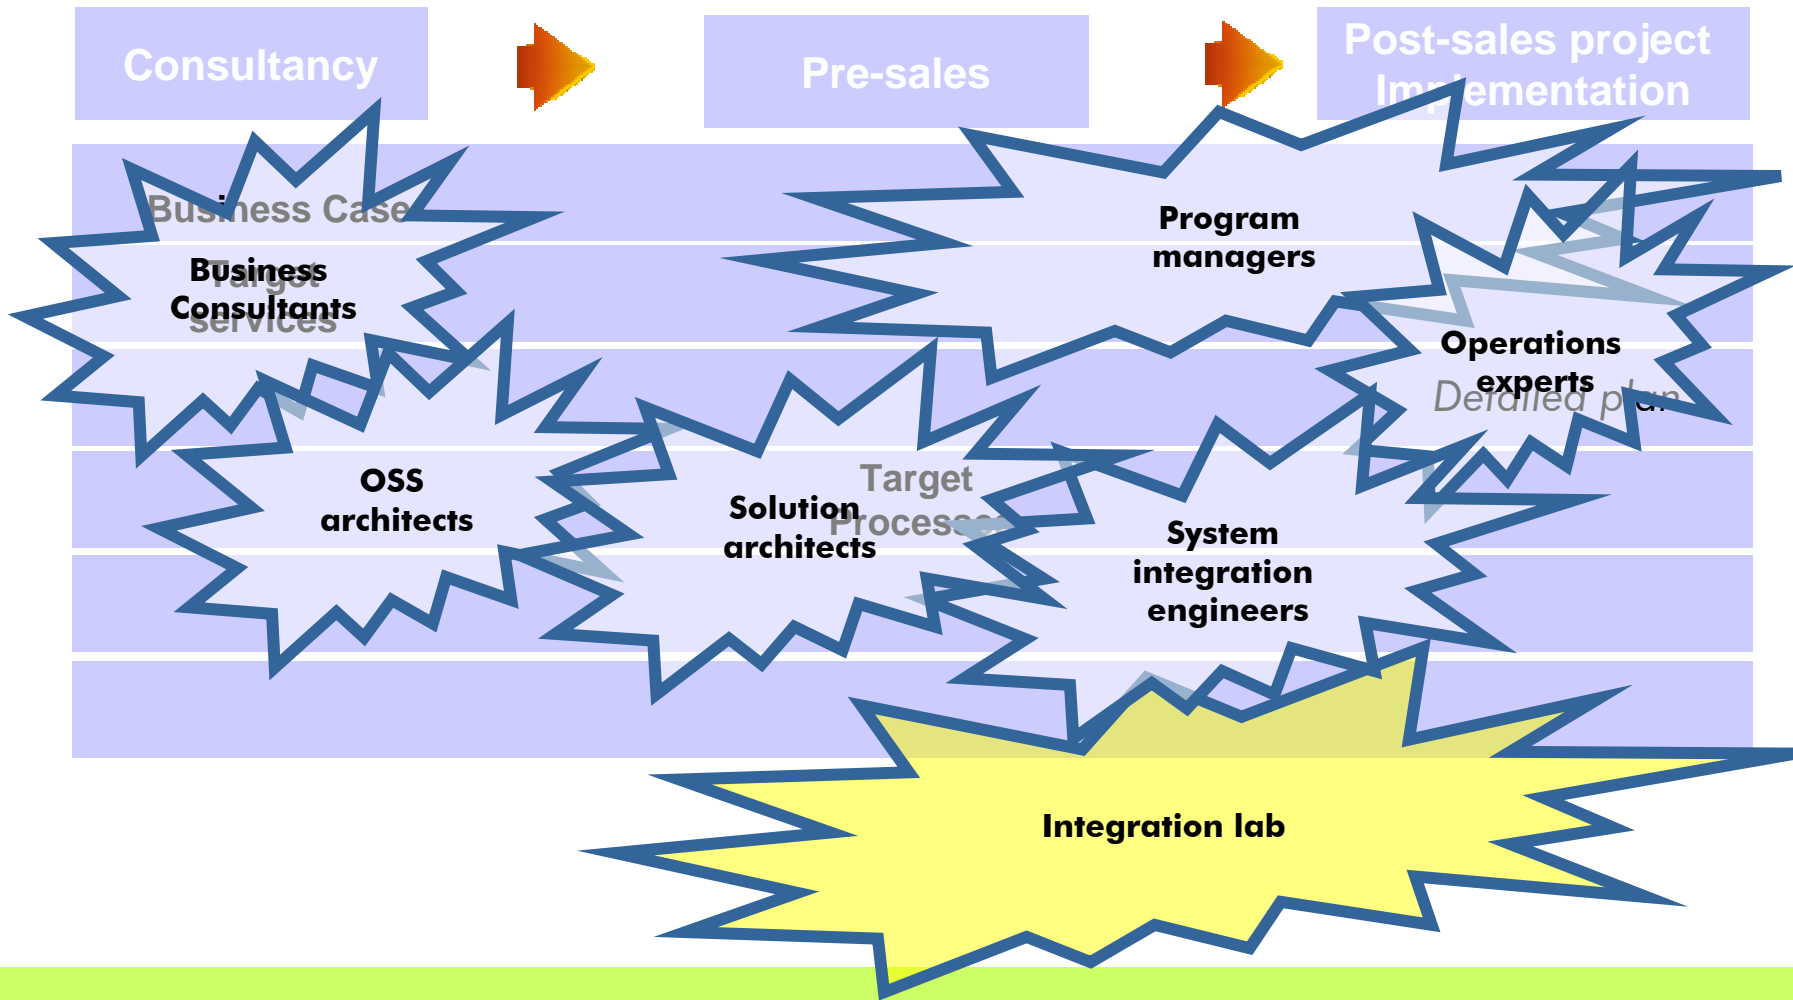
Consultancy

Pre-sales

Post-sales project Implementation

Business Case

Business Consultants

Target services

Program managers

Operations experts

Detailed plan

OSS architects

Solution architects

Target Processes

System integration engineers

Integration lab